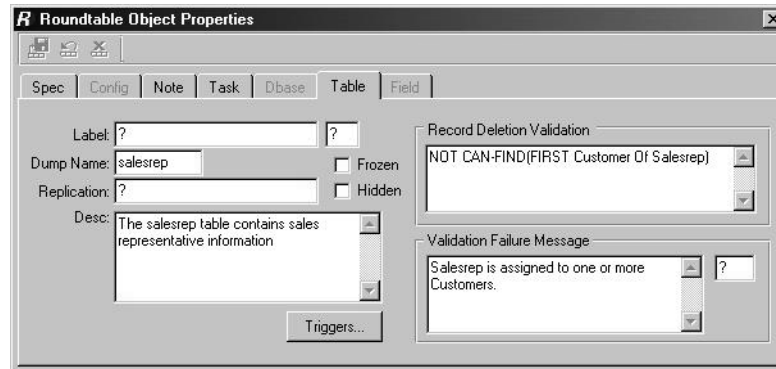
R Roundtable Object Properties

Spec | Config | Note | Task | Dbase | Table | Field

Label: ? ?

Dump Name: salesrep

Frozen

Replication: ?

Hidden

Desc: The salesrep table contains sales representative information

Triggers...

Record Deletion Validation

NOT CAN-FIND(FIRST Customer Of Salesrep)

Validation Failure Message

Salesrep is assigned to one or more Customers.

?